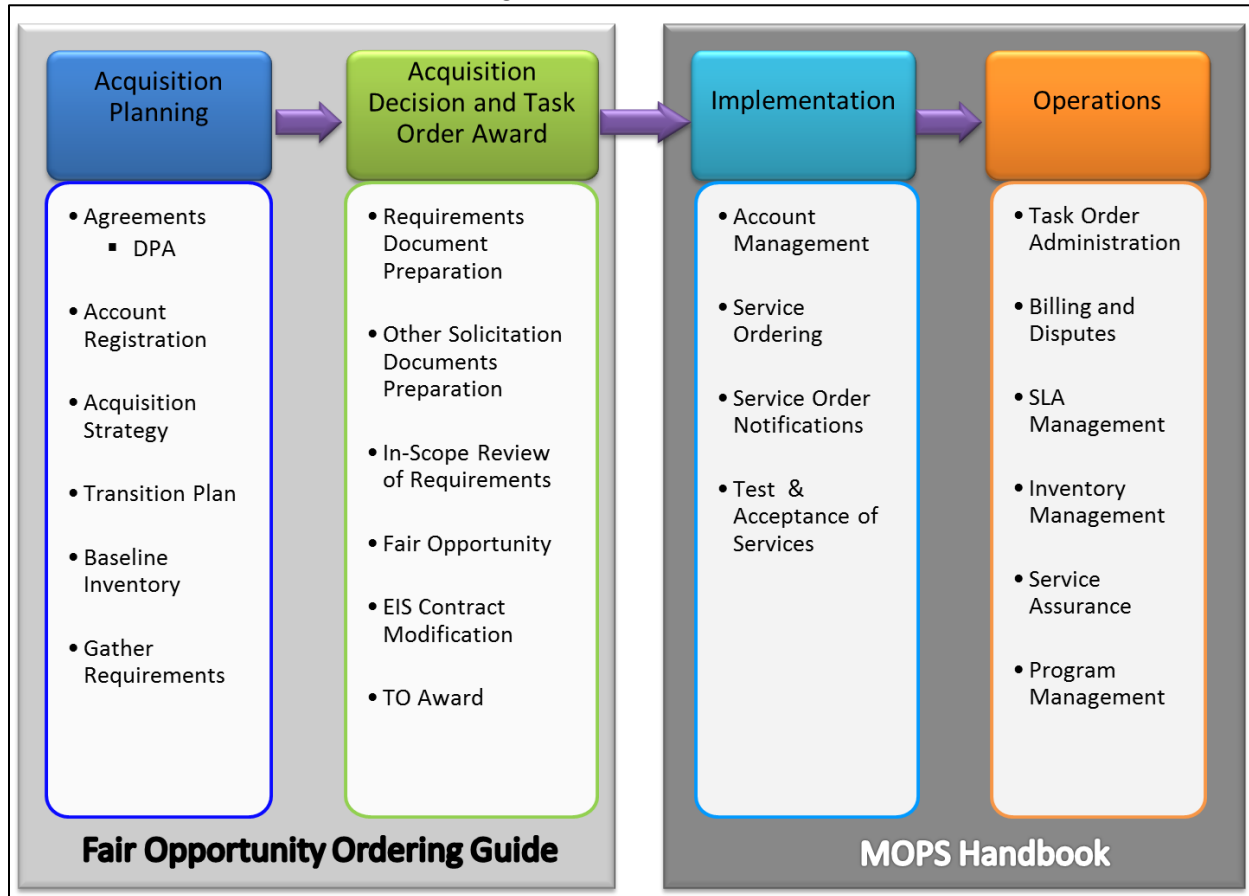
Acquisition Planning

- Agreements
  - DPA
- Account Registration
- Acquisition Strategy
- Transition Plan
- Baseline Inventory
- Gather Requirements

Acquisition Decision and Task Order Award

- Requirements Document Preparation
- Other Solicitation Documents Preparation
- In-Scope Review of Requirements
- Fair Opportunity
- EIS Contract Modification
- TO Award

Fair Opportunity Ordering Guide

Implementation

- Account Management
- Service Ordering
- Service Order Notifications
- Test & Acceptance of Services

Operations

- Task Order Administration
- Billing and Disputes
- SLA Management
- Inventory Management
- Service Assurance
- Program Management

MOPS Handbook